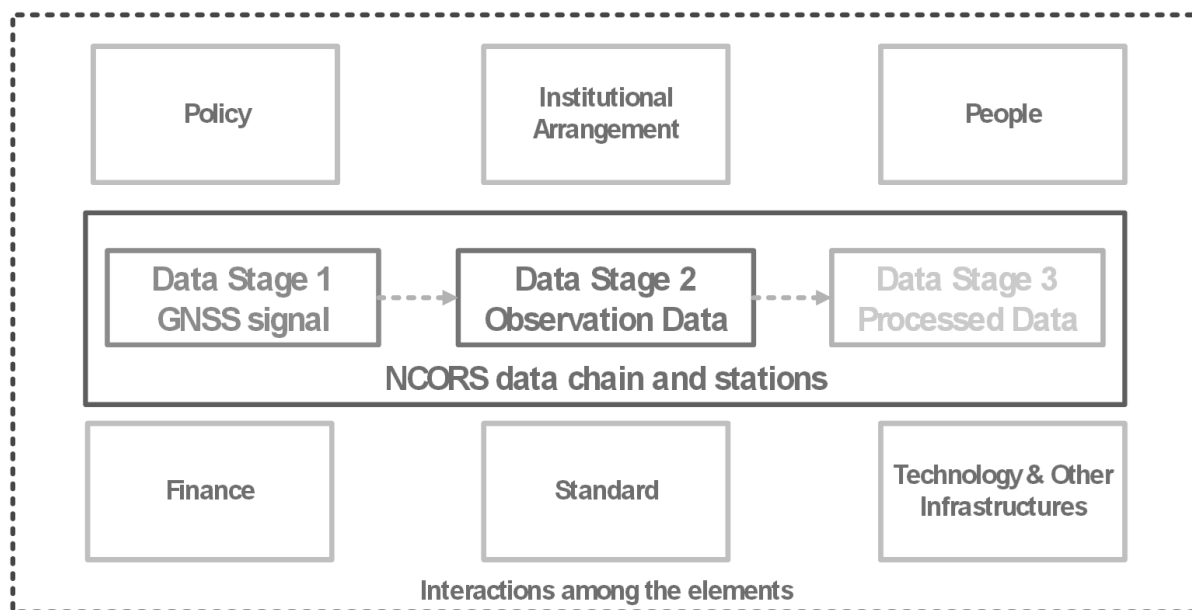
Policy

Institutional Arrangement

People

Data Stage 1
GNSS signal

Data Stage 2
Observation Data

Data Stage 3
Processed Data

NCORS data chain and stations

Finance

Standard

Technology & Other Infrastructures

Interactions among the elements